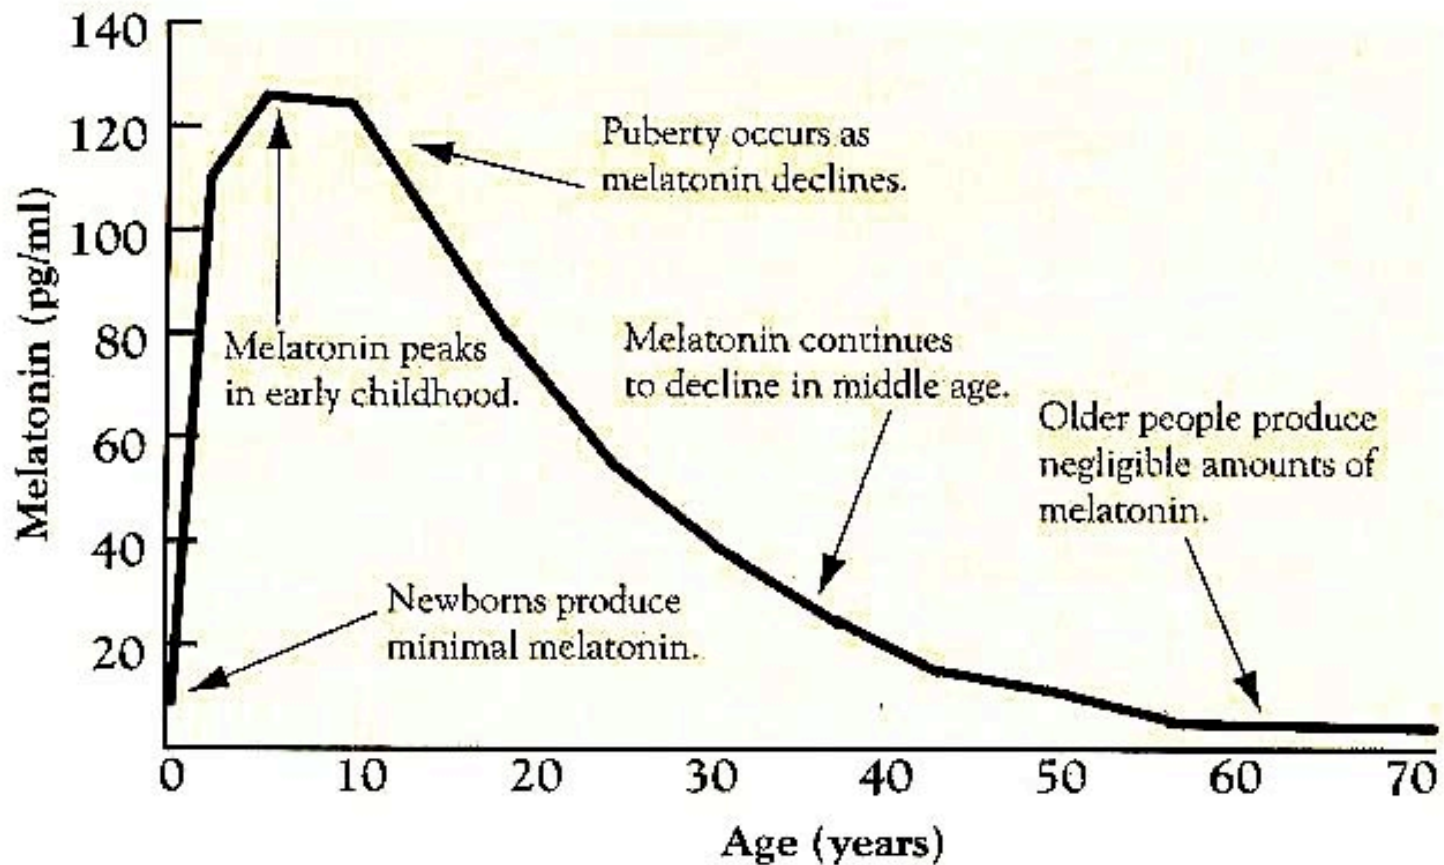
Melatonin (pg/ml)

140
120
100
80
60
40
20

Puberty occurs as melatonin declines.

Melatonin peaks in early childhood.

Melatonin continues to decline in middle age.

Older people produce negligible amounts of melatonin.

Newborns produce minimal melatonin.

0 10 20 30 40 50 60 70

Age (years)